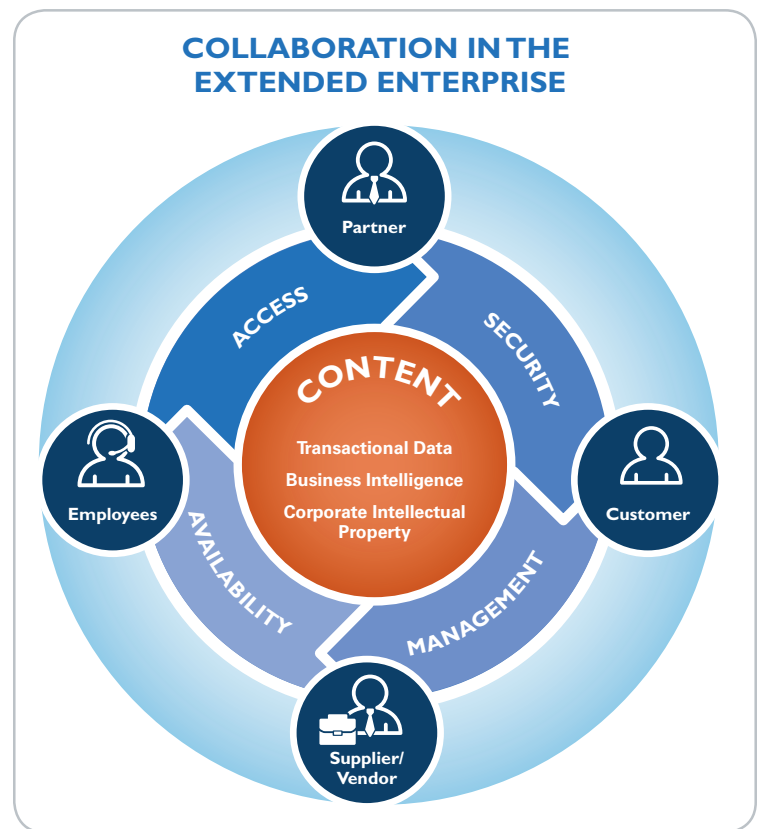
COLLABORATION IN THE EXTENDED ENTERPRISE

Partner

ACCESS

SECURITY

CONTENT

Transactional Data

Business Intelligence

Corporate Intellectual Property

Employees

Customer

AVAILABILITY

MANAGEMENT

Supplier/ Vendor